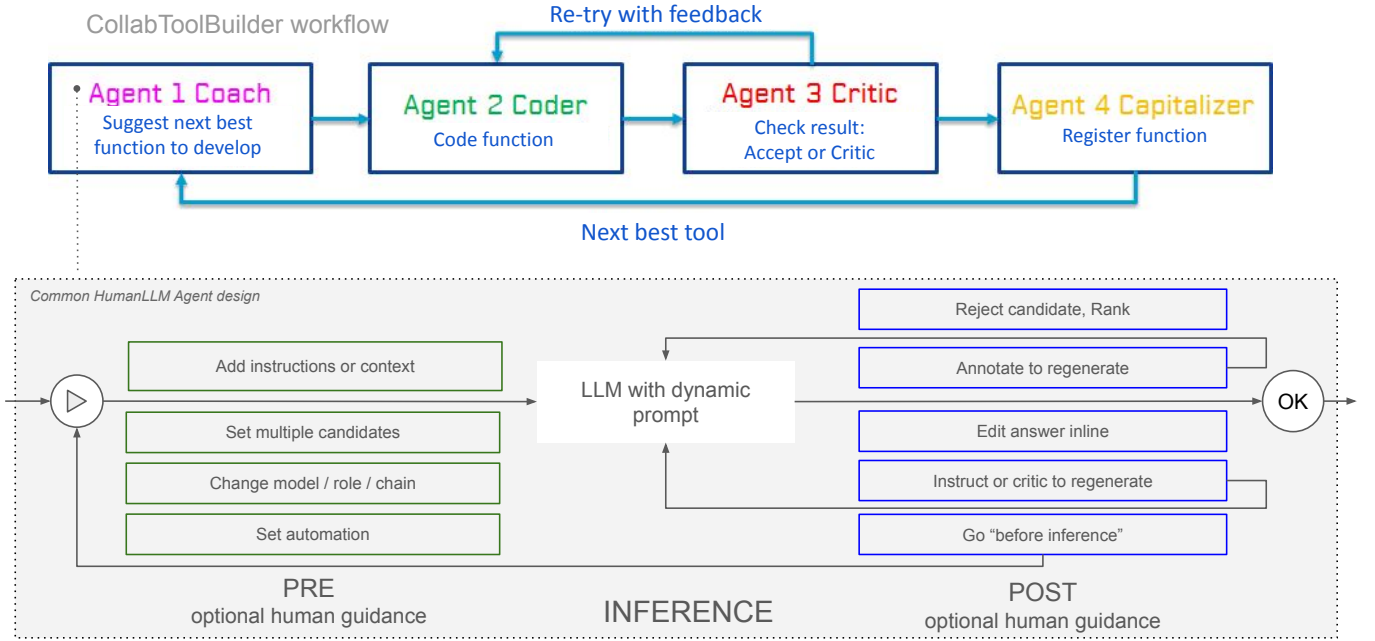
CollabToolBuilder workflow

Re-try with feedback

Agent 1 Coach
Suggest next best function to develop

Agent 2 Coder
Code function

Agent 3 Critic
Check result: Accept or Critic

Agent 4 Capitalizer
Register function

Next best tool

Common HumanLLM Agent design

Add instructions or context

Set multiple candidates

Change model / role / chain

Set automation

LLM with dynamic prompt

Reject candidate, Rank

Annotate to regenerate

Edit answer inline

Instruct or critic to regenerate

Go "before inference"

OK

PRE
optional human guidance

INFERENCE

POST
optional human guidance